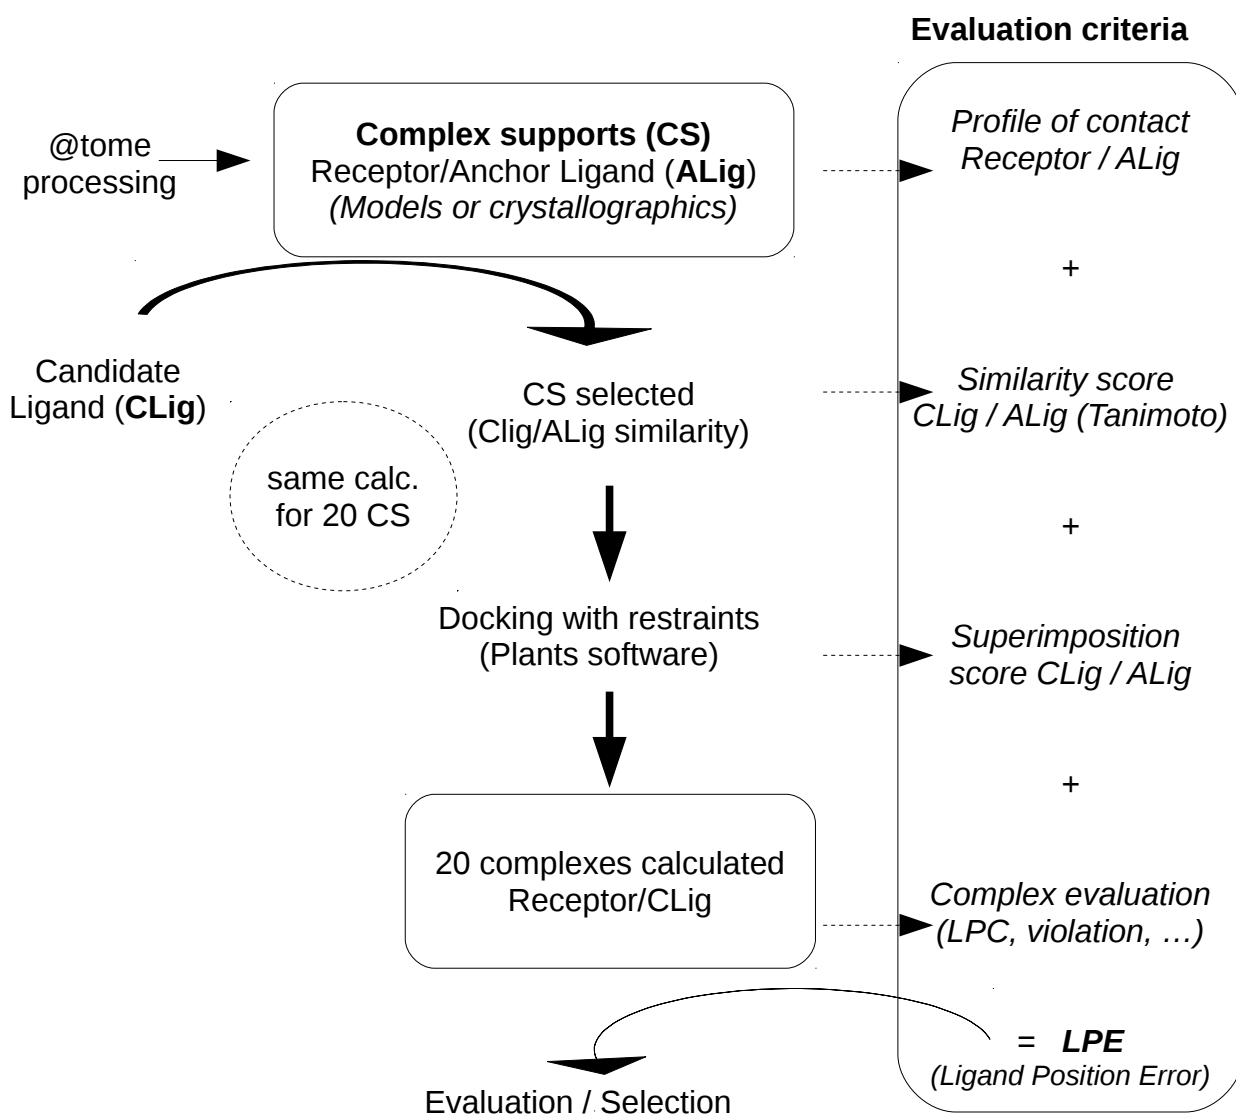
Evaluation criteria

@tome processing

Complex supports (CS)
Receptor/Anchor Ligand (ALig)
(Models or crystallographics)

Profile of contact Receptor / ALig

+

Candidate Ligand (CLig)

CS selected
(Clig/ALig similarity)

Similarity score CLig / ALig (Tanimoto)

same calc. for 20 CS

+

Docking with restraints
(Plants software)

Superimposition score CLig / ALig

+

20 complexes calculated
Receptor/CLig

Complex evaluation (LPC, violation, …)

= LPE
(Ligand Position Error)

Evaluation / Selection